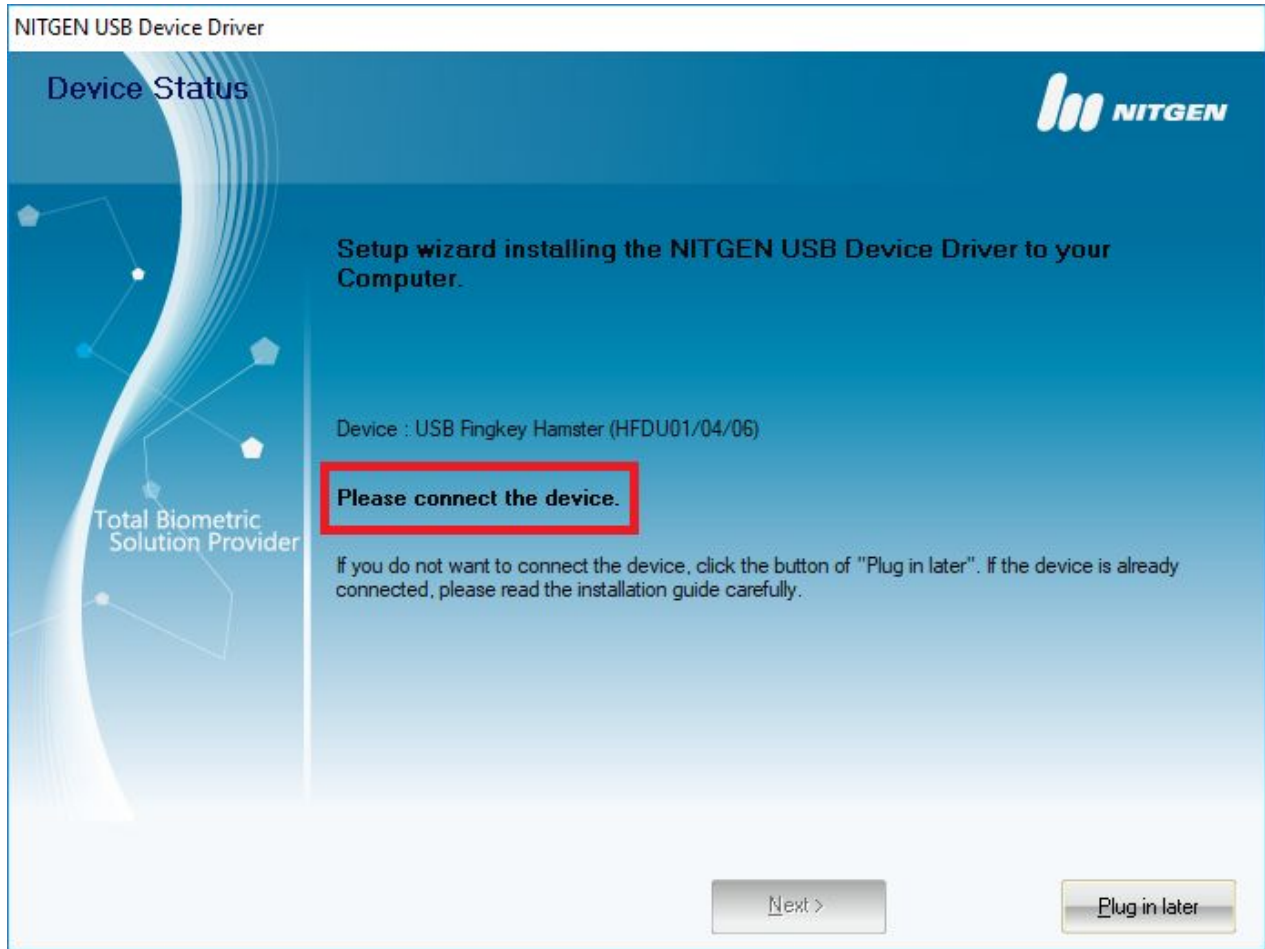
NITGEN USB Device Driver

Device Status

NITGEN

Total Biometric Solution Provider

Setup wizard installing the NITGEN USB Device Driver to your Computer.

Device : USB Fingkey Hamster (HFDU01/04/06)

Please connect the device.

If you do not want to connect the device, click the button of "Plug in later". If the device is already connected, please read the installation guide carefully.

Next >

Plug in later